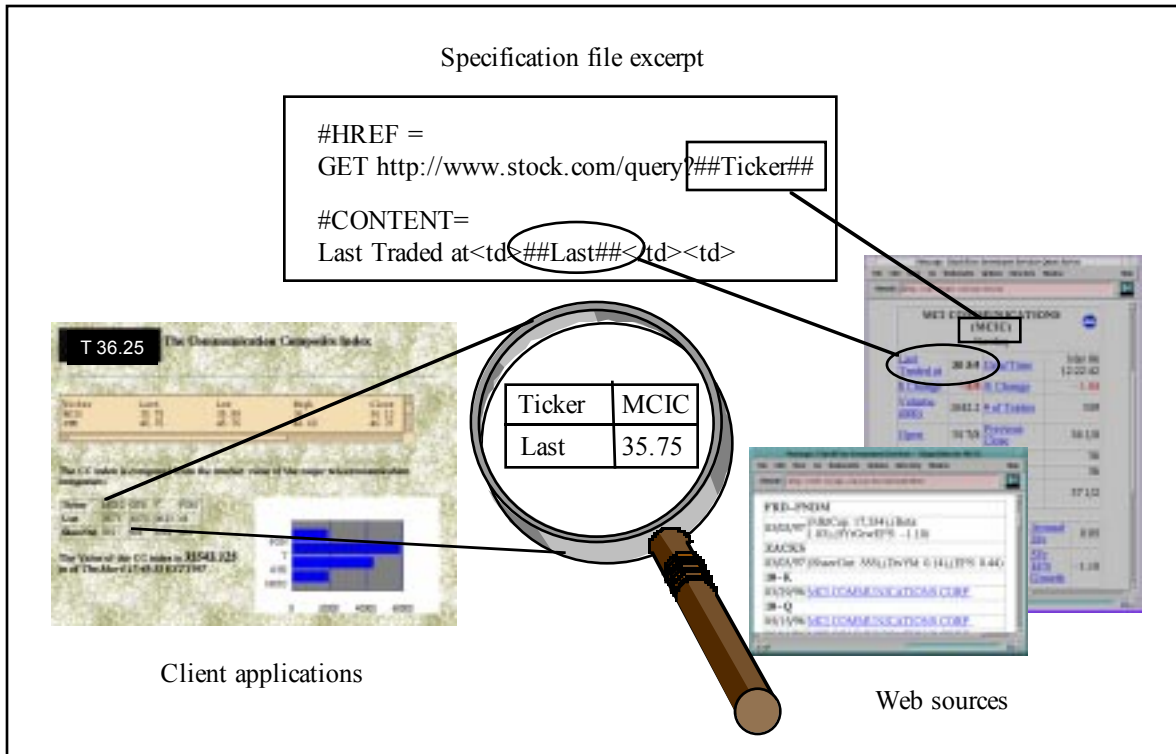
Specification file excerpt

#HREF =
GET http://www.stock.com/query?##Ticker##

#CONTENT=
Last Traded at<td>##Last##</td><td>

T 36.25

The Communication Composite Index

| Ticker | MCIC |
|---|---|
| Last | 35.75 |

MCI COMMUNICATIONS

(MCIC)

Last Traded at

FRD-FNDM

ZACKS

10-K

MCI COMMUNICATIONS CORP

10-Q

MCI COMMUNICATIONS CORP

Client applications

Web sources